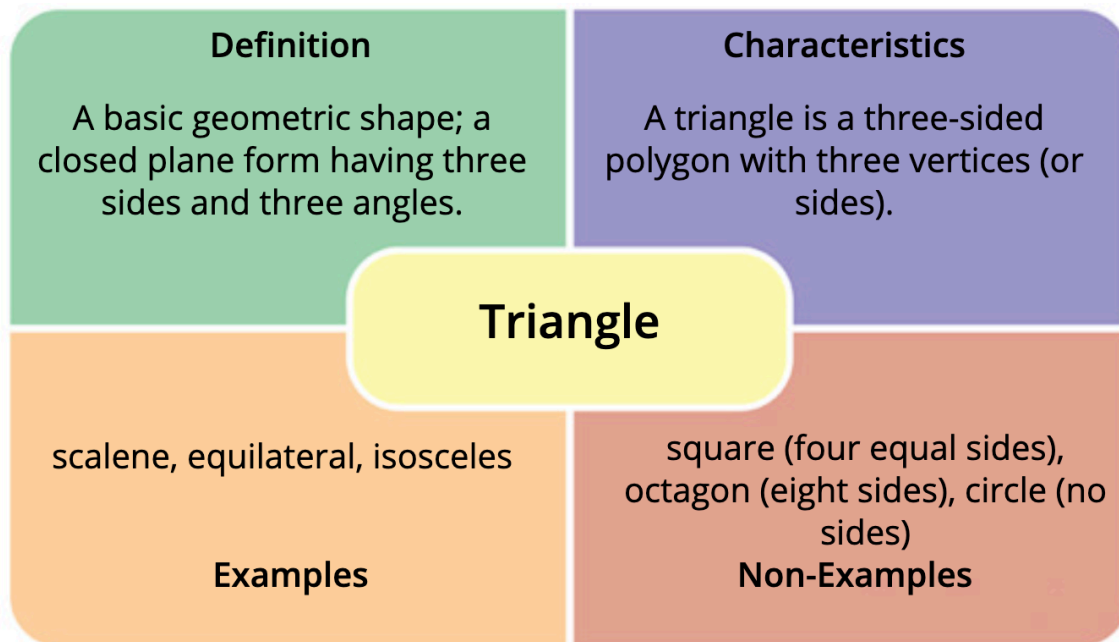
Definition

A basic geometric shape; a closed plane form having three sides and three angles.

Characteristics

A triangle is a three-sided polygon with three vertices (or sides).

Triangle

scalene, equilateral, isosceles

Examples

square (four equal sides), octagon (eight sides), circle (no sides)

Non-Examples